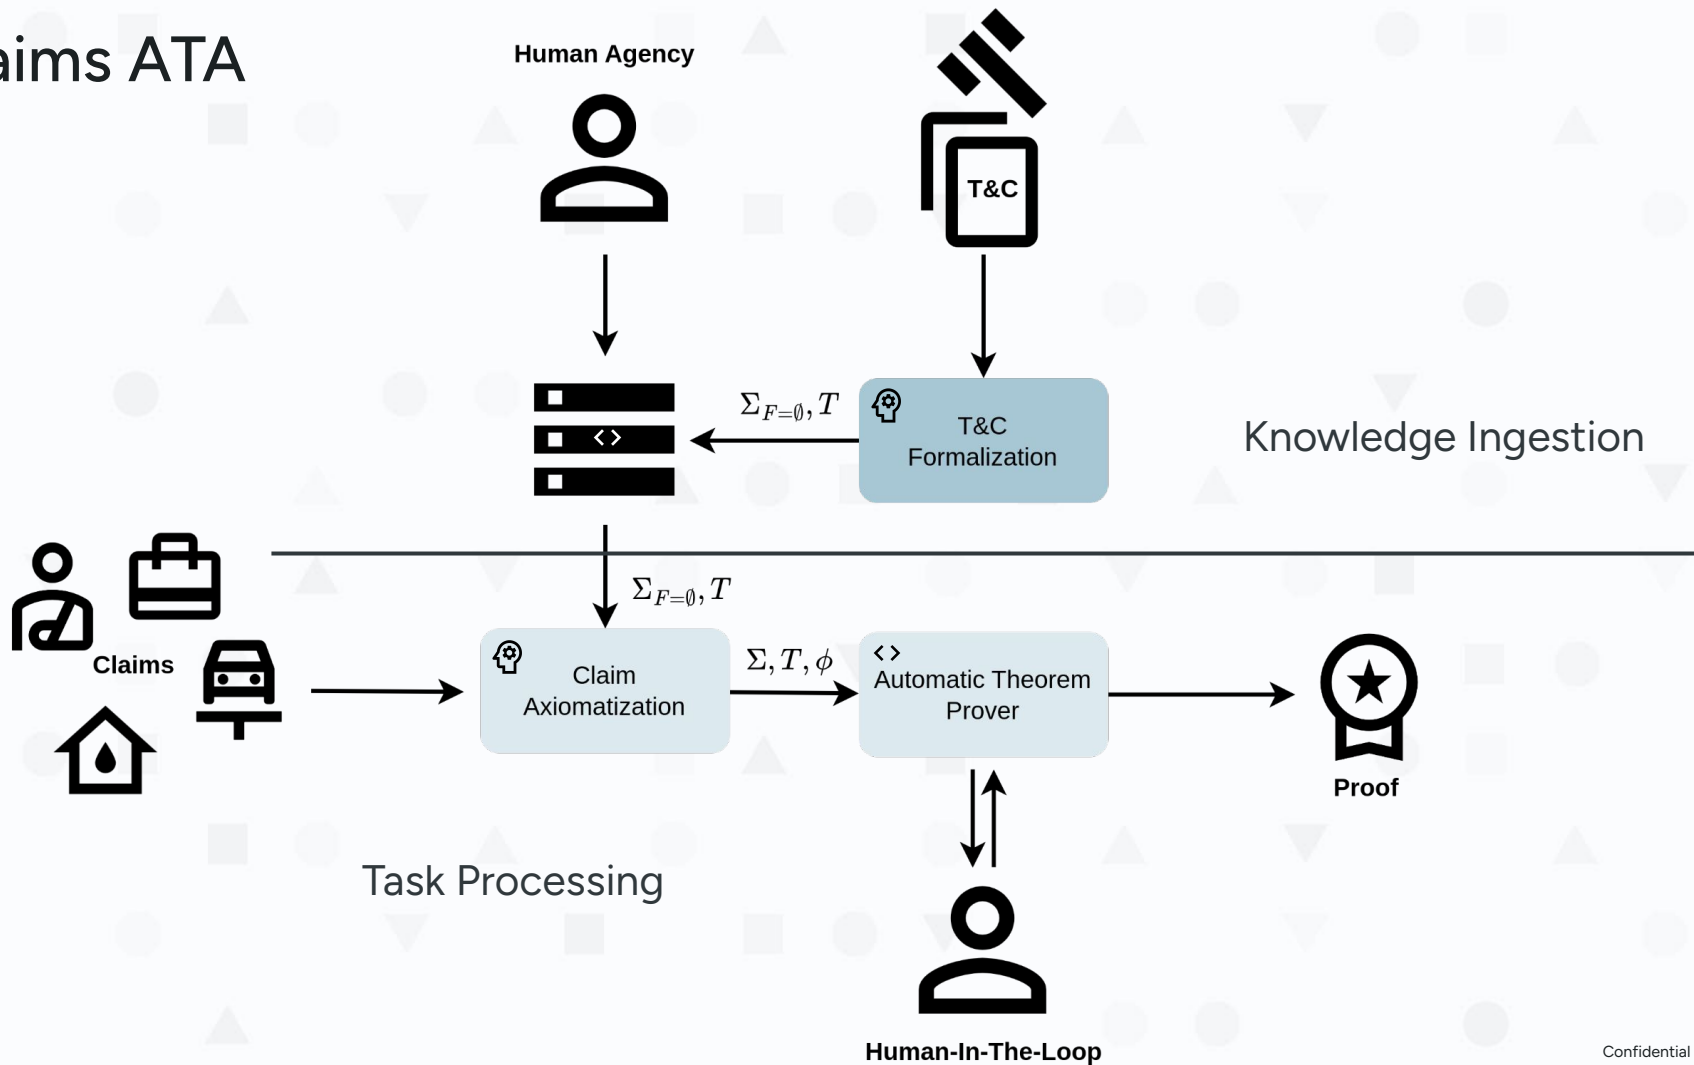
aims ATA

Human Agency

T&C

$\Sigma_{F=\emptyset}, T$

T&C Formalization

Knowledge Ingestion

$\Sigma_{F=\emptyset}, T$

Claims

Claim Axiomatization

$\Sigma, T, \phi$

< >

Automatic Theorem Prover

Proof

Task Processing

Human-In-The-Loop

Confidential